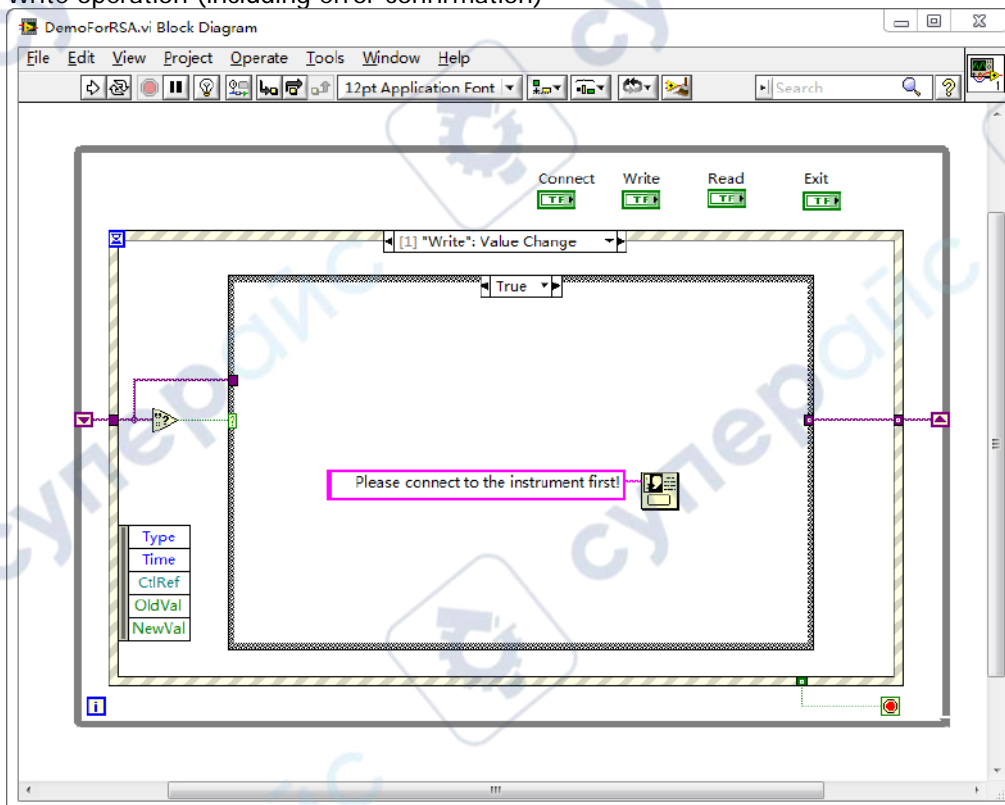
Write operation (including error confirmation)

DemoForRSA.vi Block Diagram

File Edit View Project Operate Tools Window Help

12pt Application Font

Search

Connect Write Read Exit

TF TF TF TF

[1] "Write": Value Change

True

Please connect to the instrument first!

Type
Time
CtlRef
OldVal
NewVal

i